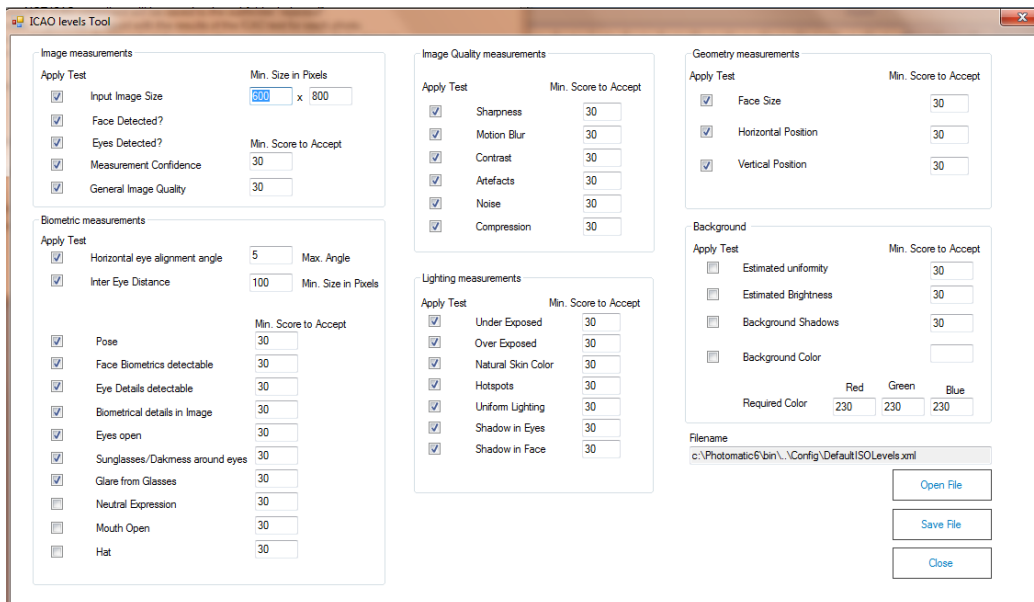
ICAO levels Tool

Image measurements
Apply Test
Min. Size in Pixels
Input Image Size 600 x 800
Face Detected?
Eyes Detected?
Min. Score to Accept
Measurement Confidence 30
General Image Quality 30

Biometric measurements
Apply Test
Horizontal eye alignment angle 5 Max. Angle
Inter Eye Distance 100 Min. Size in Pixels
Min. Score to Accept
Pose 30
Face Biometrics detectable 30
Eye Details detectable 30
Biometrical details in Image 30
Eyes open 30
Sunglasses/Dakrness around eyes 30
Glare from Glasses 30
Neutral Expression 30
Mouth Open 30
Hat 30

Image Quality measurements
Apply Test
Min. Score to Accept
Sharpness 30
Motion Blur 30
Contrast 30
Artefacts 30
Noise 30
Compression 30

Lighting measurements
Apply Test
Min. Score to Accept
Under Exposed 30
Over Exposed 30
Natural Skin Color 30
Hotspots 30
Uniform Lighting 30
Shadow in Eyes 30
Shadow in Face 30

Geometry measurements
Apply Test
Min. Score to Accept
Face Size 30
Horizontal Position 30
Vertical Position 30

Background
Apply Test
Min. Score to Accept
Estimated uniformity 30
Estimated Brightness 30
Background Shadows 30
Background Color
Red Green Blue
Required Color 230 230 230

Filename
c:\Photomatic6\bin\..\Config\DefaultISOLevels.xml

Open File
Save File
Close